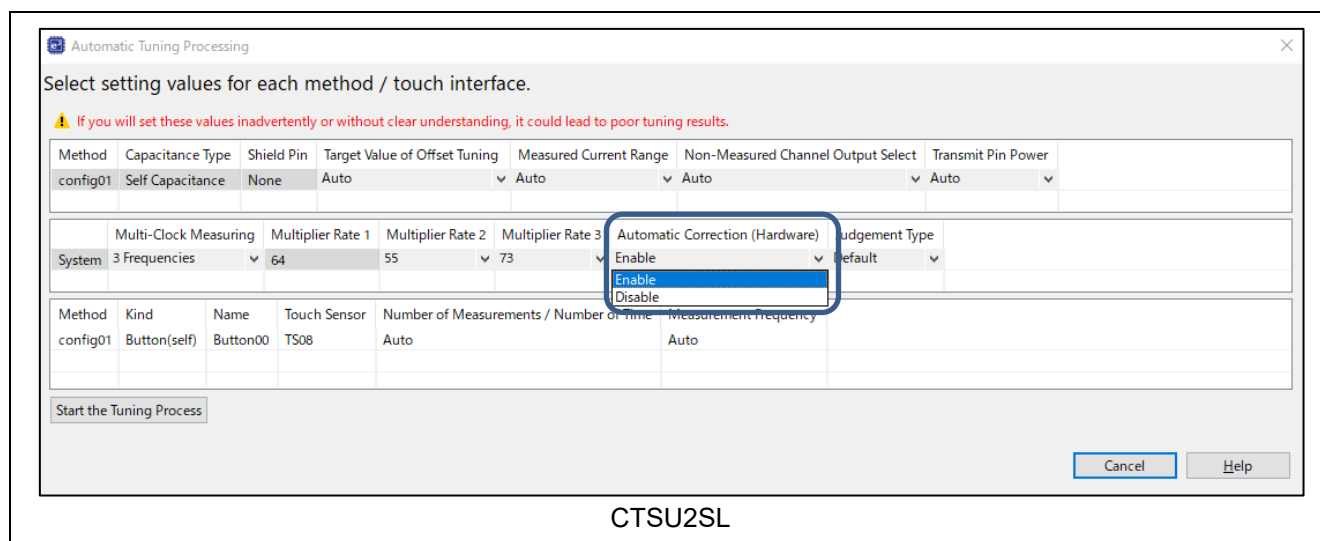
Automatic Tuning Processing

Select setting values for each method / touch interface.

If you will set these values inadvertently or without clear understanding, it could lead to poor tuning results.

| Method | Capacitance Type | Shield Pin | Target Value of Offset Tuning | Measured Current Range | Non-Measured Channel Output Select | Transmit Pin Power |
|---|---|---|---|---|---|---|
| config01 | Self Capacitance | None | Auto | Auto | Auto | Auto |

| | Multi-Clock Measuring | Multiplier Rate 1 | Multiplier Rate 2 | Multiplier Rate 3 | Automatic Correction (Hardware) | Judgement Type |
|---|---|---|---|---|---|---|
| System | 3 Frequencies | 64 | 55 | 73 | Enable | Default |

Enable
Disable

| Method | Kind | Name | Touch Sensor | Number of Measurements / Number of Time | Measurement Frequency |
|---|---|---|---|---|---|
| config01 | Button(self) | Button00 | TS08 | Auto | Auto |

Start the Tuning Process

Cancel Help

CTSU2SL